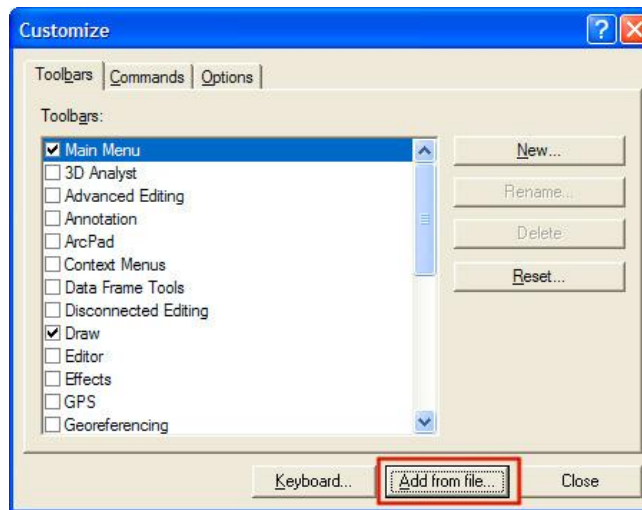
Customize

Toolbars | Commands | Options

Toolbars:

☑ Main Menu
☐ 3D Analyst
☐ Advanced Editing
☐ Annotation
☐ ArcPad
☐ Context Menus
☐ Data Frame Tools
☐ Disconnected Editing
☑ Draw
☐ Editor
☐ Effects
☐ GPS
☐ Georeferencing

New...
Rename...
Delete
Reset...

Keyboard...
Add from file...
Close